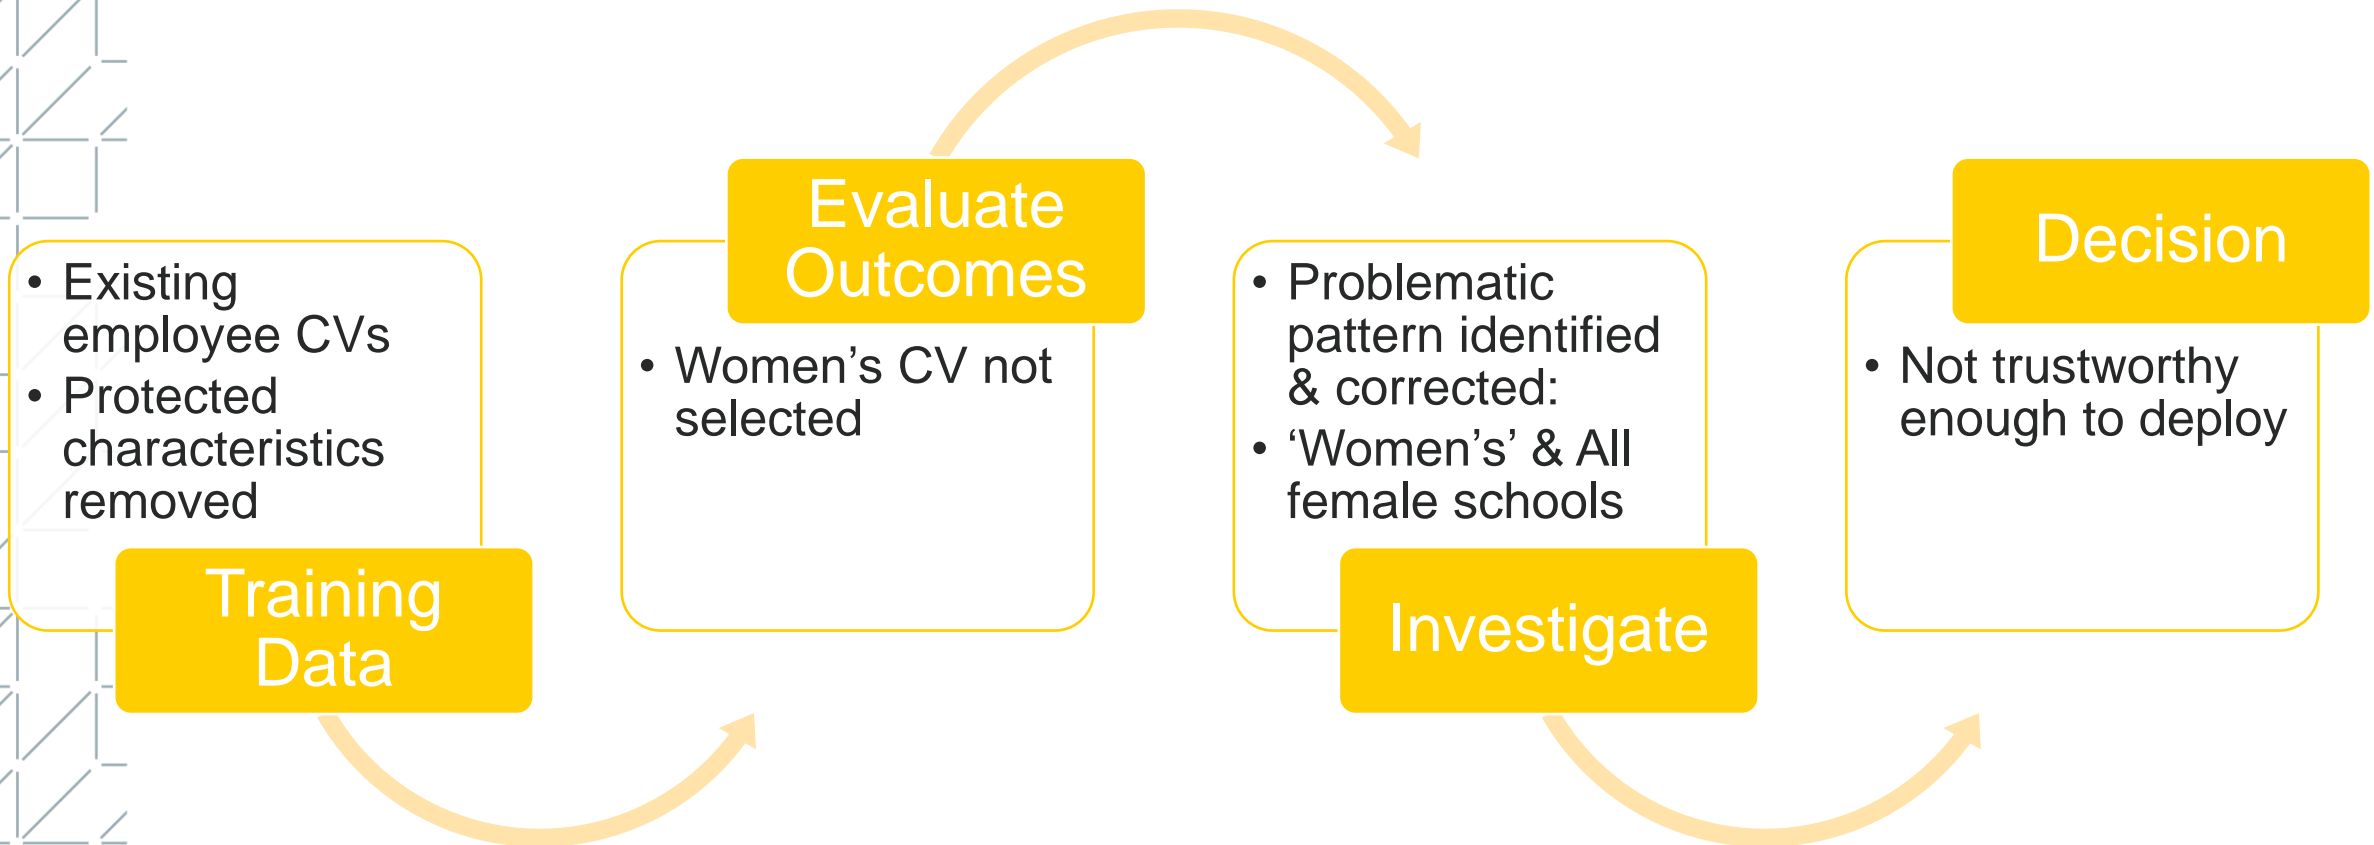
• Existing employee CVs
• Protected characteristics removed

Training Data

Evaluate Outcomes

• Women’s CV not selected

• Problematic pattern identified & corrected:
• ‘Women’s’ & All female schools

Investigate

Decision

• Not trustworthy enough to deploy